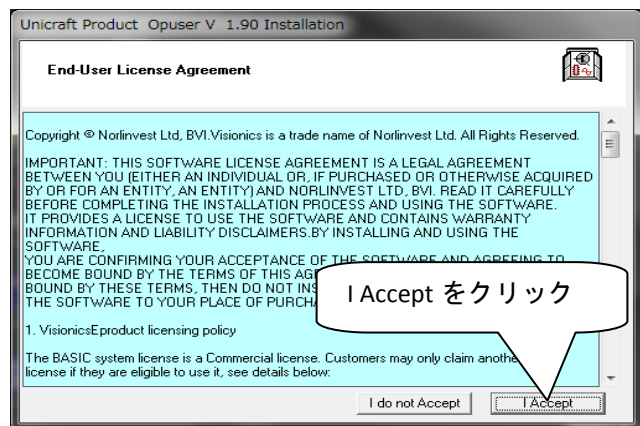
Unicraft Product Opuser V 1.90 Installation

End-User License Agreement

Copyright © Norlinvest Ltd, BVI.Visionics is a trade name of Norlinvest Ltd. All Rights Reserved.

IMPORTANT: THIS SOFTWARE LICENSE AGREEMENT IS A LEGAL AGREEMENT BETWEEN YOU (EITHER AN INDIVIDUAL OR, IF PURCHASED OR OTHERWISE ACQUIRED BY OR FOR AN ENTITY, AN ENTITY) AND NORLINVEST LTD, BVI. READ IT CAREFULLY BEFORE COMPLETING THE INSTALLATION PROCESS AND USING THE SOFTWARE. IT PROVIDES A LICENSE TO USE THE SOFTWARE AND CONTAINS WARRANTY INFORMATION AND LIABILITY DISCLAIMERS.BY INSTALLING AND USING THE SOFTWARE, YOU ARE CONFIRMING YOUR ACCEPTANCE OF THE SOFTWARE AND AGREEING TO BECOME BOUND BY THE TERMS OF THIS AG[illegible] BOUND BY THESE TERMS, THEN DO NOT INS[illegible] THE SOFTWARE TO YOUR PLACE OF PURCHA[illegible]

1. VisionicsEproduct licensing policy

The BASIC system license is a Commercial license. Customers may only claim anothe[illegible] license if they are eligible to use it, see details below:

I Accept をクリック

I do not Accept

I Accept